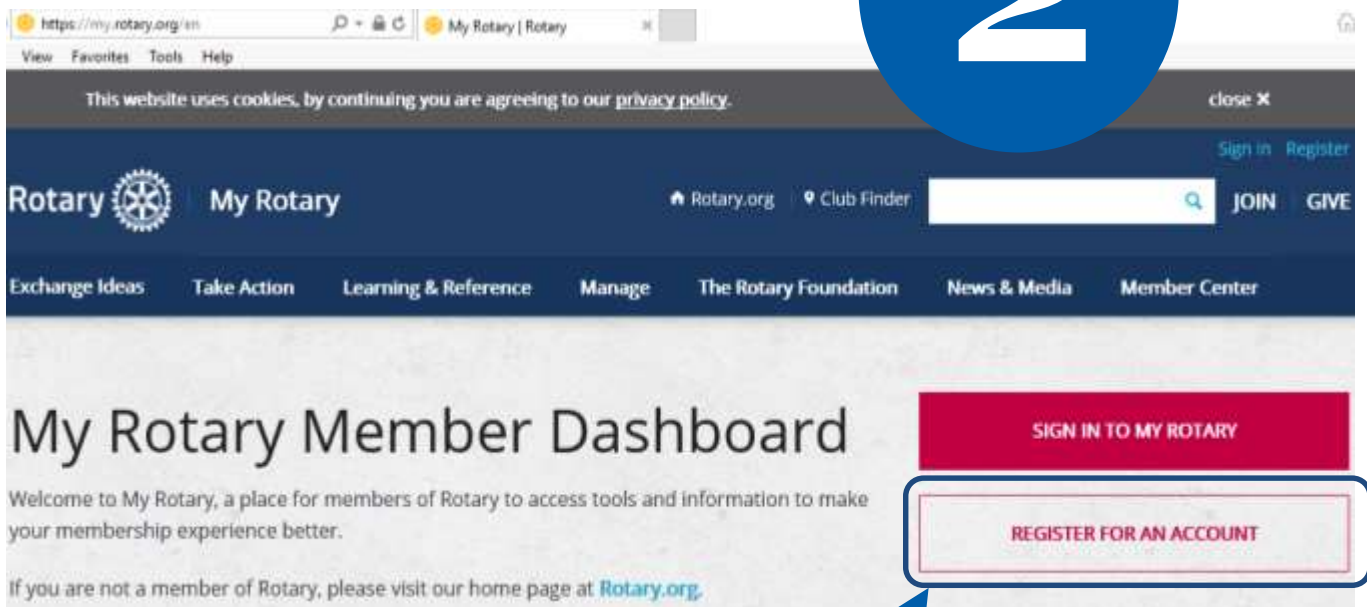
https://my.rotary.org/en
My Rotary | Rotary
View Favorites Tools Help

2

This website uses cookies, by continuing you are agreeing to our privacy policy.
close ✕

Sign in Register

Rotary My Rotary
Rotary.org Club Finder JOIN GIVE

Exchange Ideas Take Action Learning & Reference Manage The Rotary Foundation News & Media Member Center

My Rotary Member Dashboard

Welcome to My Rotary, a place for members of Rotary to access tools and information to make your membership experience better.

If you are not a member of Rotary, please visit our home page at Rotary.org.

SIGN IN TO MY ROTARY

REGISTER FOR AN ACCOUNT